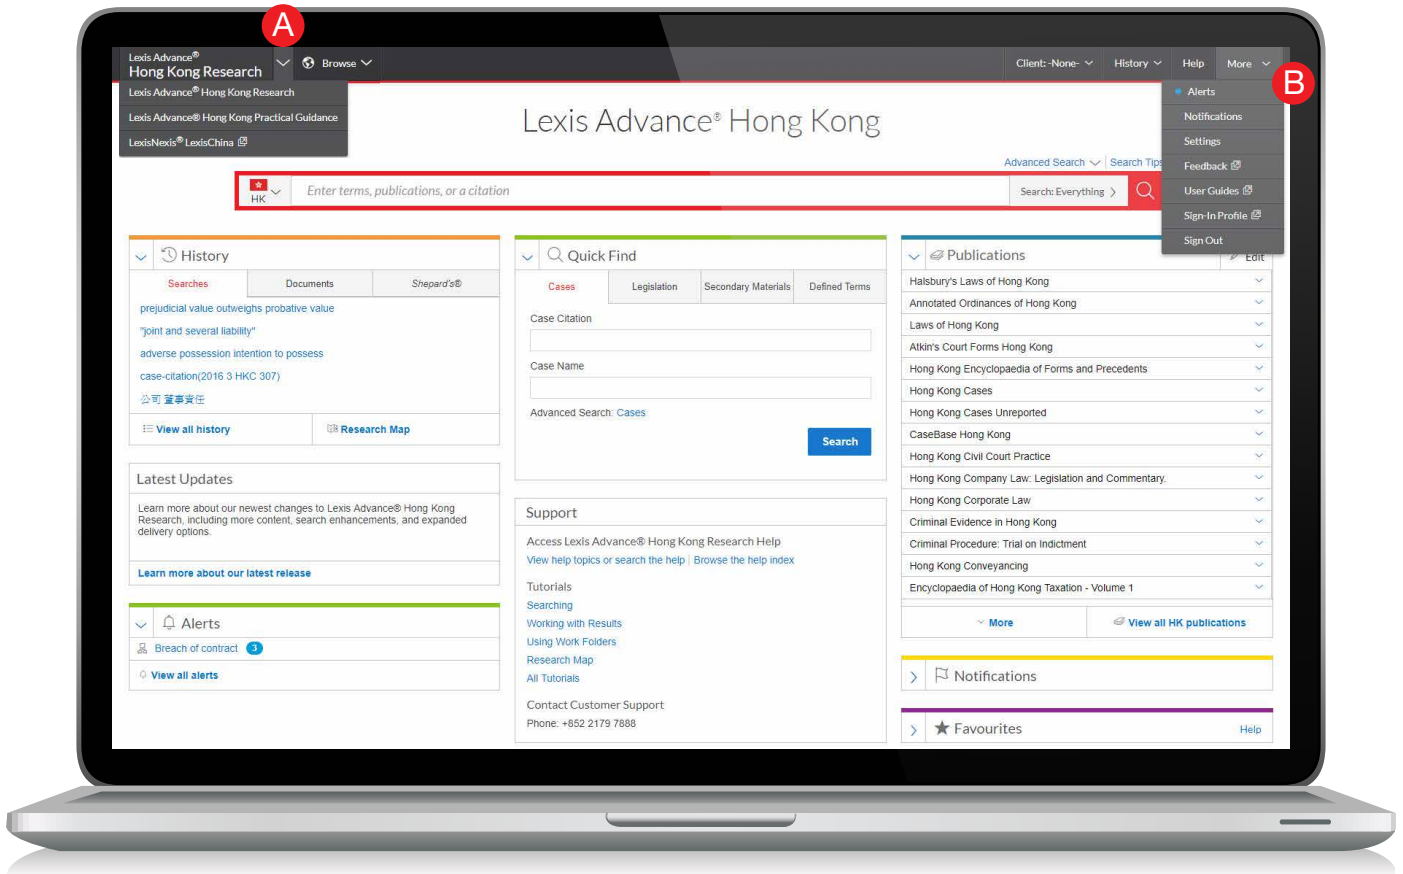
A

Lexis Advance®
Hong Kong Research

Browse

Client: -None-

History

Help

More

B

Lexis Advance® Hong Kong Research

Lexis Advance® Hong Kong Practical Guidance

LexisNexis® LexisChina

Alerts

Notifications

Settings

Feedback

User Guides

Sign-In Profile

Sign Out

Lexis Advance® Hong Kong

Advanced Search

Search Tips

HK

Enter terms, publications, or a citation

Search: Everything

History

Searches | Documents | Shepard's®

prejudicial value outweighs probative value

"joint and several liability"

adverse possession intention to possess

case-citation(2016 3 HKC 307)

公司 董事責任

View all history

Research Map

Latest Updates

Learn more about our newest changes to Lexis Advance® Hong Kong Research, including more content, search enhancements, and expanded delivery options.

Learn more about our latest release

Alerts

Breach of contract 3

View all alerts

Quick Find

Cases | Legislation | Secondary Materials | Defined Terms

Case Citation

Case Name

Advanced Search: Cases

Search

Support

Access Lexis Advance® Hong Kong Research Help

View help topics or search the help | Browse the help index

Tutorials

Searching

Working with Results

Using Work Folders

Research Map

All Tutorials

Contact Customer Support

Phone: +852 2179 7888

Publications

Edit

Halsbury's Laws of Hong Kong

Annotated Ordinances of Hong Kong

Laws of Hong Kong

Atkin's Court Forms Hong Kong

Hong Kong Encyclopaedia of Forms and Precedents

Hong Kong Cases

Hong Kong Cases Unreported

CaseBase Hong Kong

Hong Kong Civil Court Practice

Hong Kong Company Law: Legislation and Commentary.

Hong Kong Corporate Law

Criminal Evidence in Hong Kong

Criminal Procedure: Trial on Indictment

Hong Kong Conveyancing

Encyclopaedia of Hong Kong Taxation - Volume 1

More

View all HK publications

Notifications

Favourites

Help